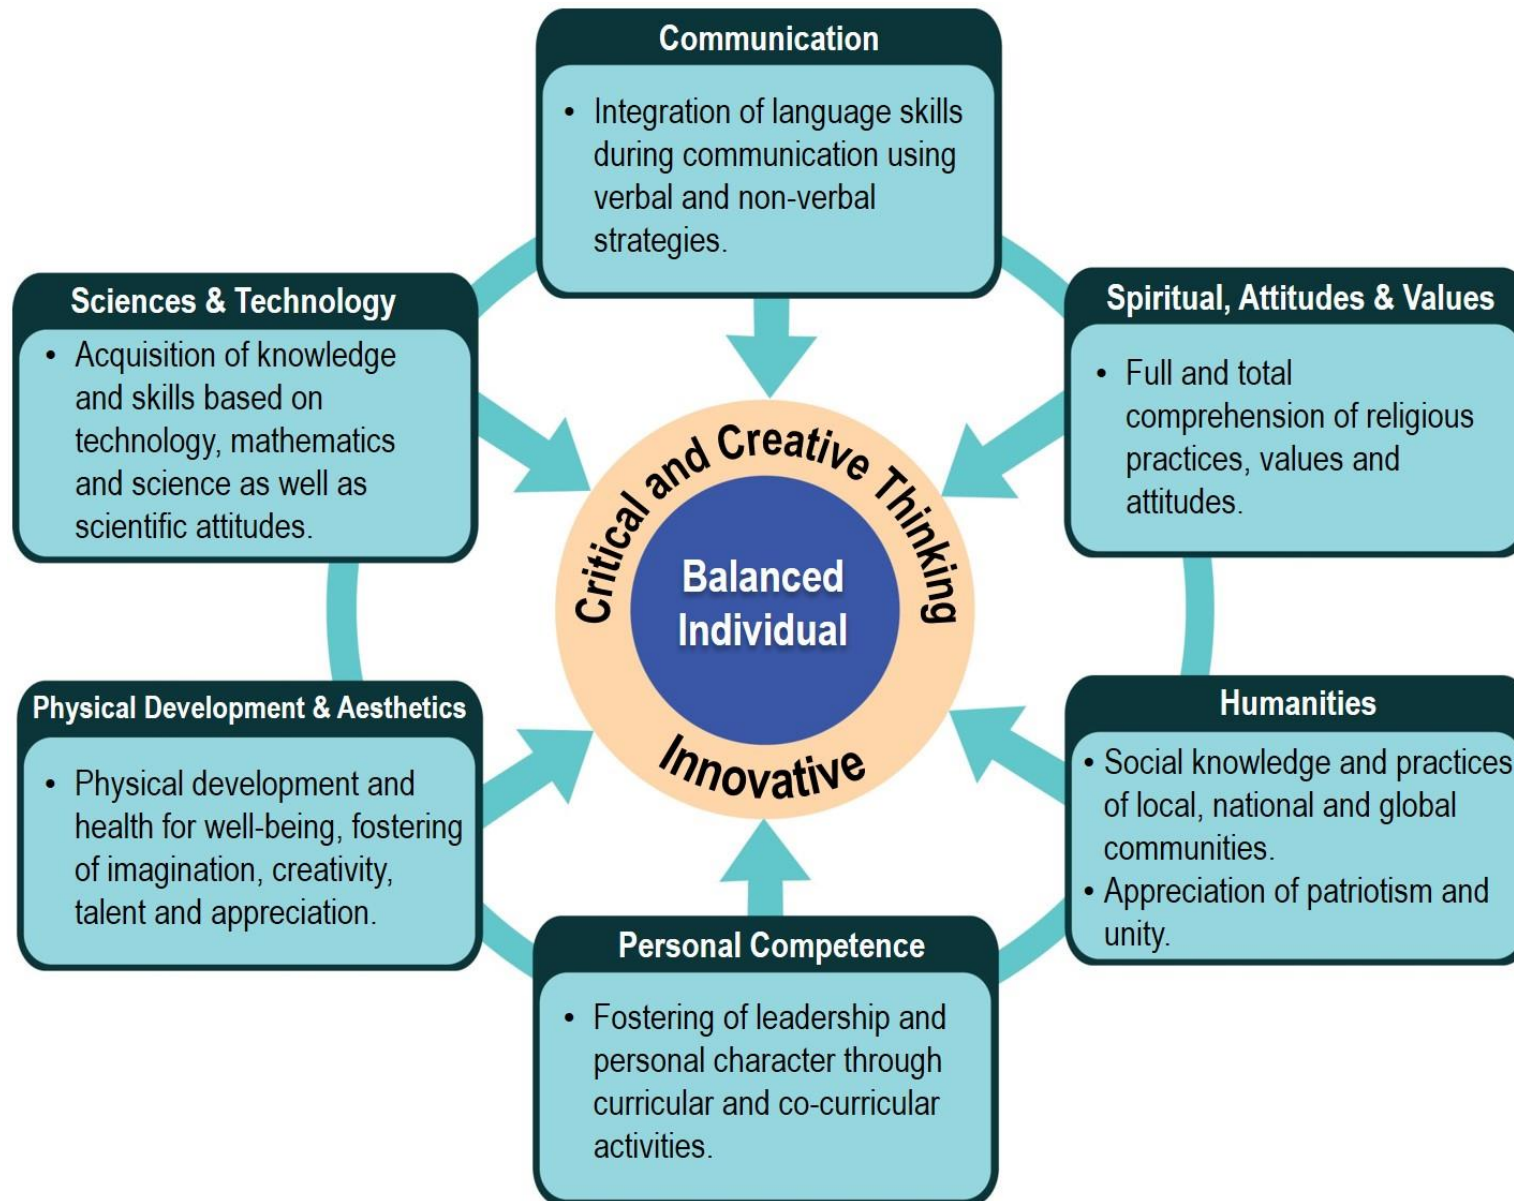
Communication

• Integration of language skills during communication using verbal and non-verbal strategies.

Sciences & Technology

• Acquisition of knowledge and skills based on technology, mathematics and science as well as scientific attitudes.

Spiritual, Attitudes & Values

• Full and total comprehension of religious practices, values and attitudes.

Critical and Creative Thinking

Balanced Individual

Innovative

Physical Development & Aesthetics

• Physical development and health for well-being, fostering of imagination, creativity, talent and appreciation.

Humanities

• Social knowledge and practices of local, national and global communities.
• Appreciation of patriotism and unity.

Personal Competence

• Fostering of leadership and personal character through curricular and co-curricular activities.